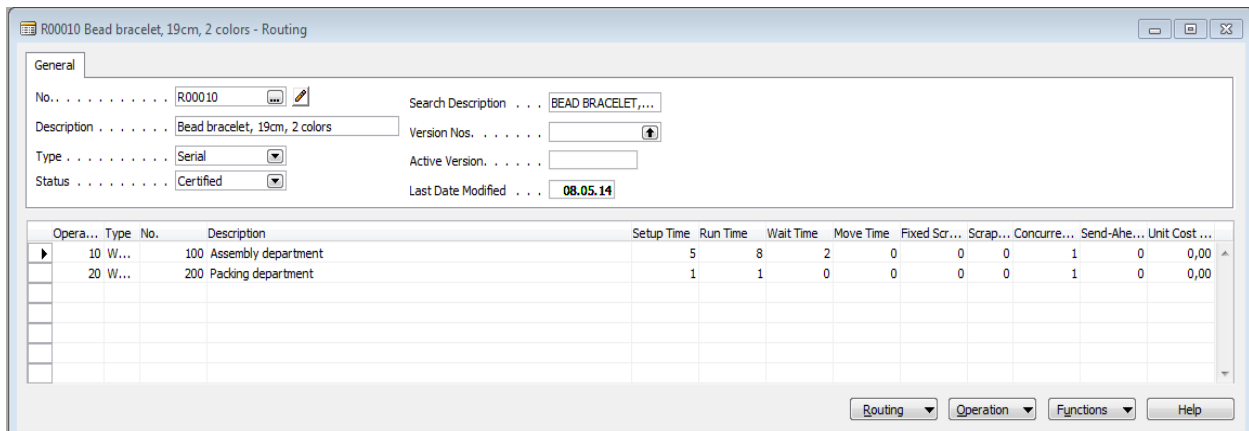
R00010 Bead bracelet, 19cm, 2 colors - Routing

General

No. . . . . . . . . . . . R00010
Description . . . . . . . Bead bracelet, 19cm, 2 colors
Type . . . . . . . . . . Serial
Status . . . . . . . . . Certified

Search Description . . . BEAD BRACELET,...
Version Nos. . . . . . .
Active Version. . . . . .
Last Date Modified . . . 08.05.14

| Opera... | Type | No. | Description | Setup Time | Run Time | Wait Time | Move Time | Fixed Scr... | Scrap... | Concurre... | Send-Ahe... | Unit Cost ... |
|---|---|---|---|---|---|---|---|---|---|---|---|---|
| 10 | W... | 100 | Assembly department | 5 | 8 | 2 | 0 | 0 | 0 | 1 | 0 | 0,00 |
| 20 | W... | 200 | Packing department | 1 | 1 | 0 | 0 | 0 | 0 | 1 | 0 | 0,00 |

Routing | Operation | Functions | Help